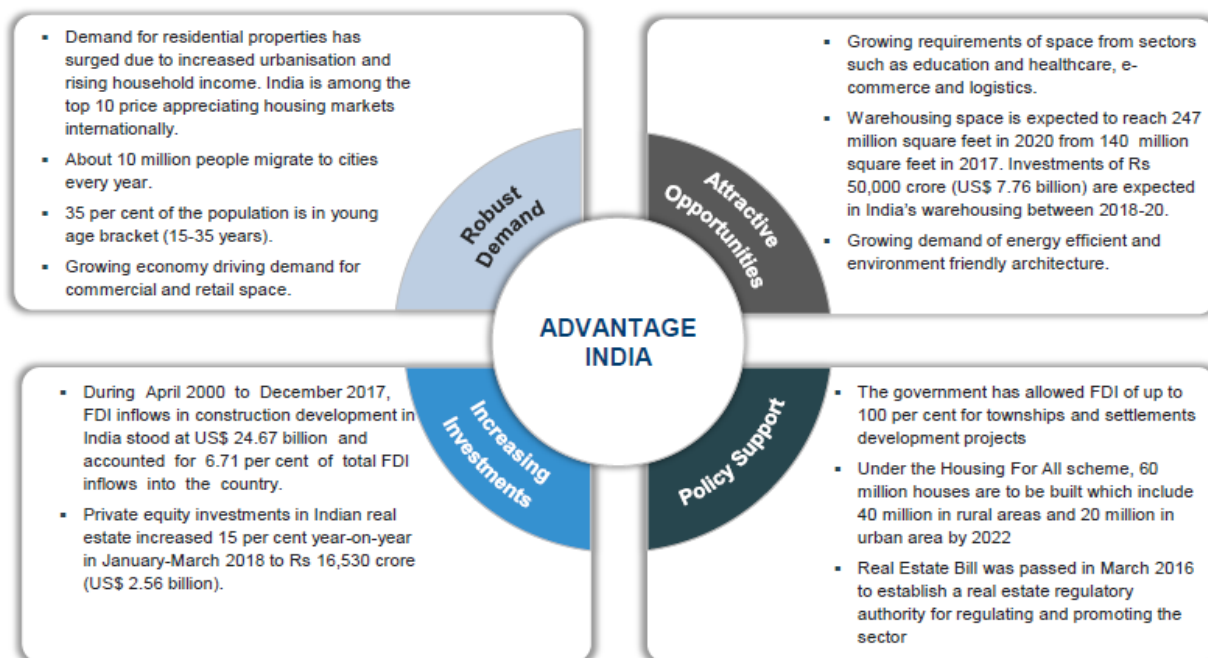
- Demand for residential properties has surged due to increased urbanisation and rising household income. India is among the top 10 price appreciating housing markets internationally.
- About 10 million people migrate to cities every year.
- 35 per cent of the population is in young age bracket (15-35 years).
- Growing economy driving demand for commercial and retail space.

Robust Demand

Attractive Opportunities

- Growing requirements of space from sectors such as education and healthcare, e-commerce and logistics.
- Warehousing space is expected to reach 247 million square feet in 2020 from 140 million square feet in 2017. Investments of Rs 50,000 crore (US$ 7.76 billion) are expected in India's warehousing between 2018-20.
- Growing demand of energy efficient and environment friendly architecture.

ADVANTAGE INDIA

- During April 2000 to December 2017, FDI inflows in construction development in India stood at US$ 24.67 billion and accounted for 6.71 per cent of total FDI inflows into the country.
- Private equity investments in Indian real estate increased 15 per cent year-on-year in January-March 2018 to Rs 16,530 crore (US$ 2.56 billion).

Increasing Investments

Policy Support

- The government has allowed FDI of up to 100 per cent for townships and settlements development projects
- Under the Housing For All scheme, 60 million houses are to be built which include 40 million in rural areas and 20 million in urban area by 2022
- Real Estate Bill was passed in March 2016 to establish a real estate regulatory authority for regulating and promoting the sector